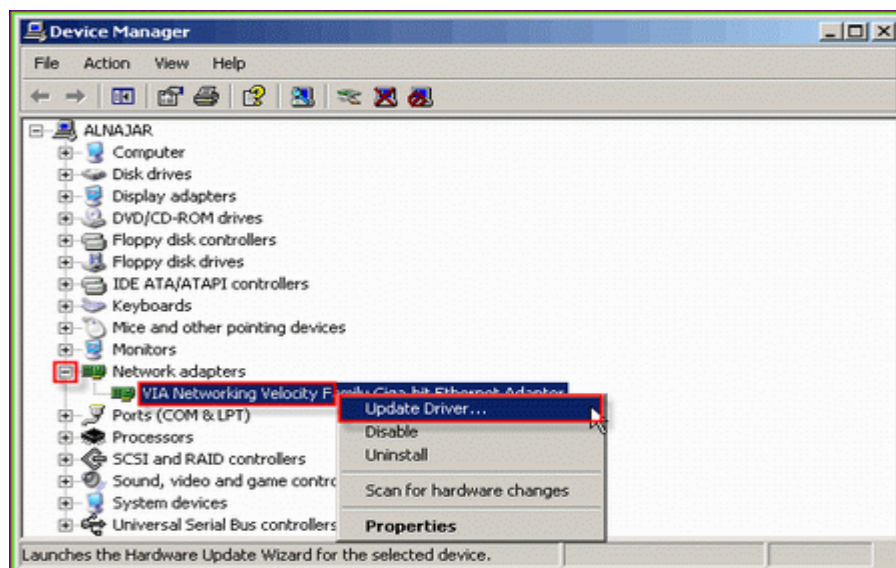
Device Manager

File Action View Help

ALNAJAR
Computer
Disk drives
Display adapters
DVD/CD-ROM drives
Floppy disk controllers
Floppy disk drives
IDE ATA/ATAPI controllers
Keyboards
Mice and other pointing devices
Monitors
Network adapters
VIA Networking Velocity F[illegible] Giga-bit Ethernet Adapter
Ports (COM & LPT)
Processors
SCSI and RAID controllers
Sound, video and game contro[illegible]
System devices
Universal Serial Bus controllers

Update Driver...
Disable
Uninstall
Scan for hardware changes
Properties

Launches the Hardware Update Wizard for the selected device.